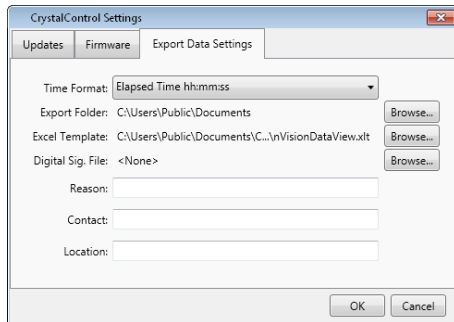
CrystalControl Settings

Updates | Firmware | Export Data Settings

Time Format: Elapsed Time hh:mm:ss

Export Folder: C:\Users\Public\Documents Browse...

Excel Template: C:\Users\Public\Documents\C...\nVisionDataView.xlt Browse...

Digital Sig. File: <None> Browse...

Reason:

Contact:

Location:

OK Cancel